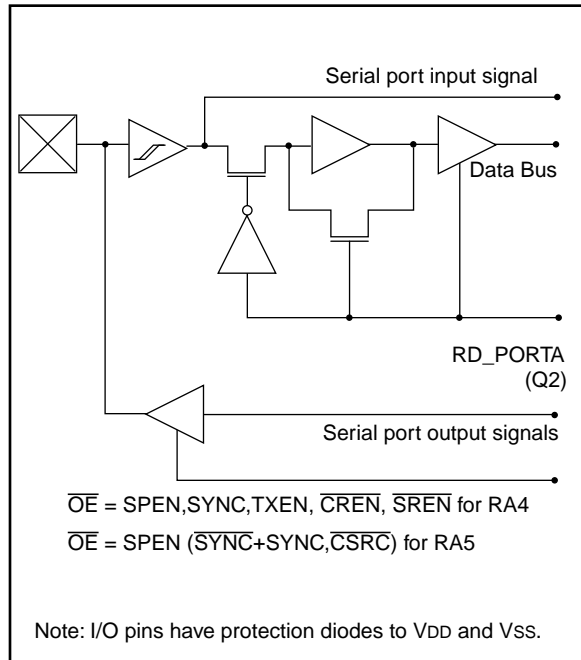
Serial port input signal

Data Bus

RD_PORTA (Q2)

Serial port output signals

$\overline{OE}$ = SPEN,SYNC,TXEN, $\overline{CREN}$, $\overline{SREN}$ for RA4

$\overline{OE}$ = SPEN ($\overline{SYNC}$+SYNC,$\overline{CSRC}$) for RA5

Note: I/O pins have protection diodes to $V_{DD}$ and $V_{SS}$.